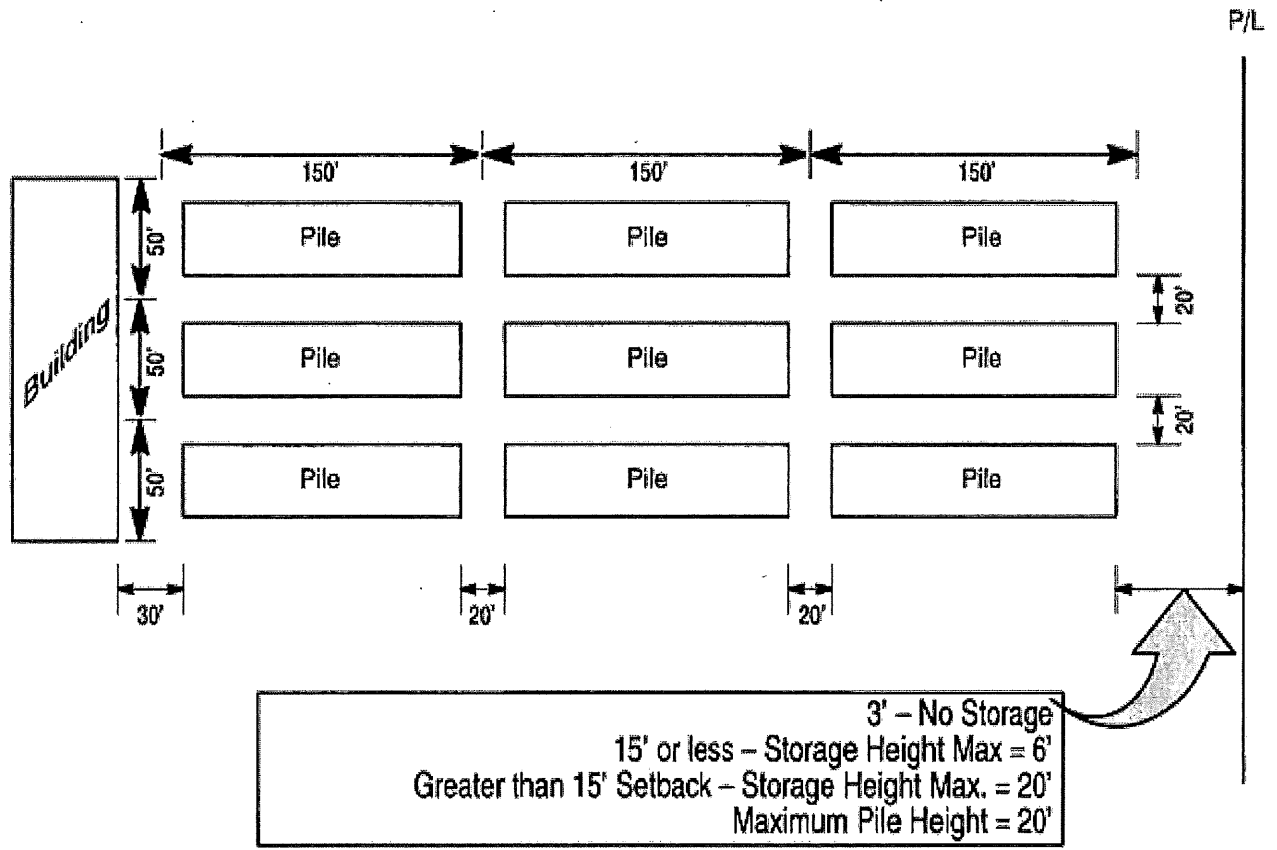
P/L

150'

150'

150'

Building

50'

50'

50'

Pile

Pile

Pile

Pile

Pile

Pile

Pile

Pile

Pile

20'

20'

30'

20'

20'

3' – No Storage
15' or less – Storage Height Max = 6'
Greater than 15' Setback – Storage Height Max. = 20'
Maximum Pile Height = 20'